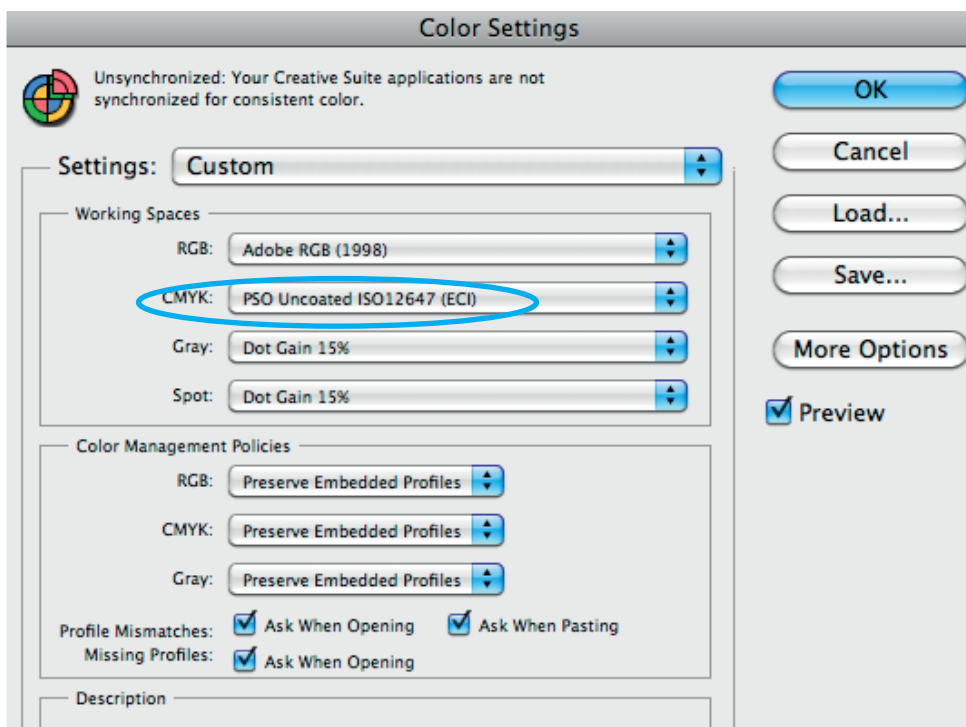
Color Settings

Unsynchronized: Your Creative Suite applications are not synchronized for consistent color.

Settings: Custom

Working Spaces

RGB: Adobe RGB (1998)

CMYK: PSO Uncoated ISO12647 (ECI)

Gray: Dot Gain 15%

Spot: Dot Gain 15%

Color Management Policies

RGB: Preserve Embedded Profiles

CMYK: Preserve Embedded Profiles

Gray: Preserve Embedded Profiles

Profile Mismatches: Ask When Opening Ask When Pasting

Missing Profiles: Ask When Opening

Description

OK

Cancel

Load...

Save...

More Options

Preview